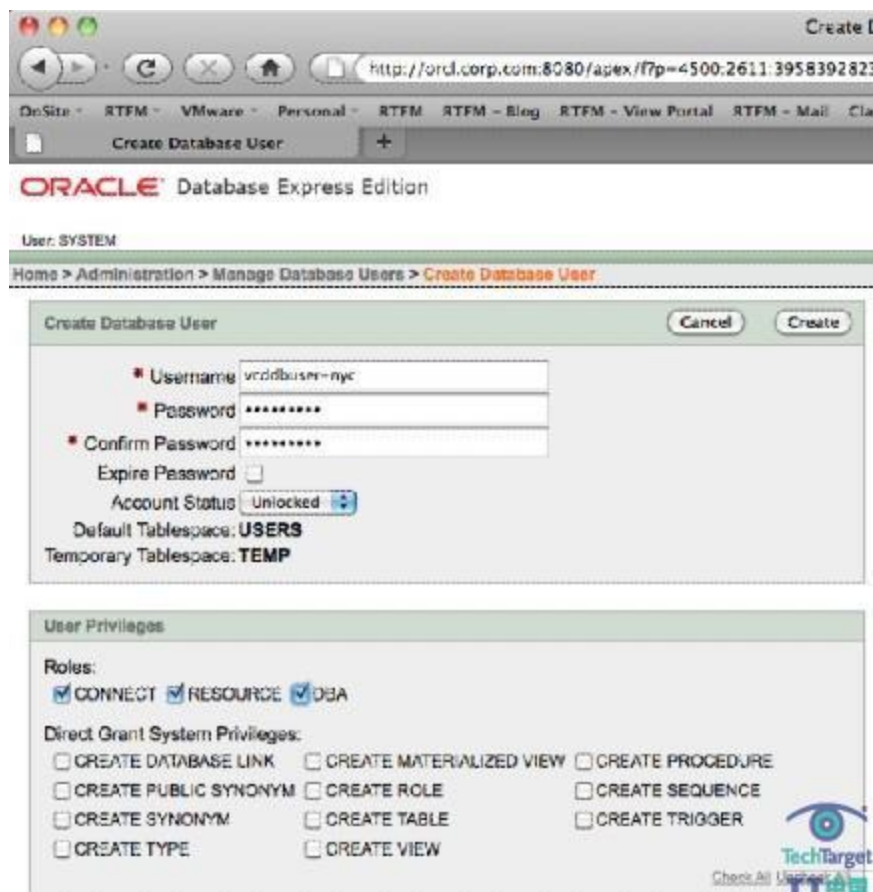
Create D

http://orcl.corp.com:8080/apex/f?p=4500:2611:3958392823

OnSite RTFM VMware Personal RTFM RTFM – Blog RTFM – View Portal RTFM – Mail Cla

Create Database User +

ORACLE Database Express Edition

User: SYSTEM

Home > Administration > Manage Database Users > Create Database User

Create Database User

Cancel Create

* Username vcdbuser-nyc

* Password ••••••••••

* Confirm Password ••••••••••

Expire Password

Account Status Unlocked

Default Tablespace: USERS

Temporary Tablespace: TEMP

User Privileges

Roles:

CONNECT RESOURCE DBA

Direct Grant System Privileges:

| CREATE DATABASE LINK | CREATE MATERIALIZED VIEW | CREATE PROCEDURE |
|---|---|---|
| CREATE PUBLIC SYNONYM | CREATE ROLE | CREATE SEQUENCE |
| CREATE SYNONYM | CREATE TABLE | CREATE TRIGGER |
| CREATE TYPE | CREATE VIEW | |

TechTarget

Check All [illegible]